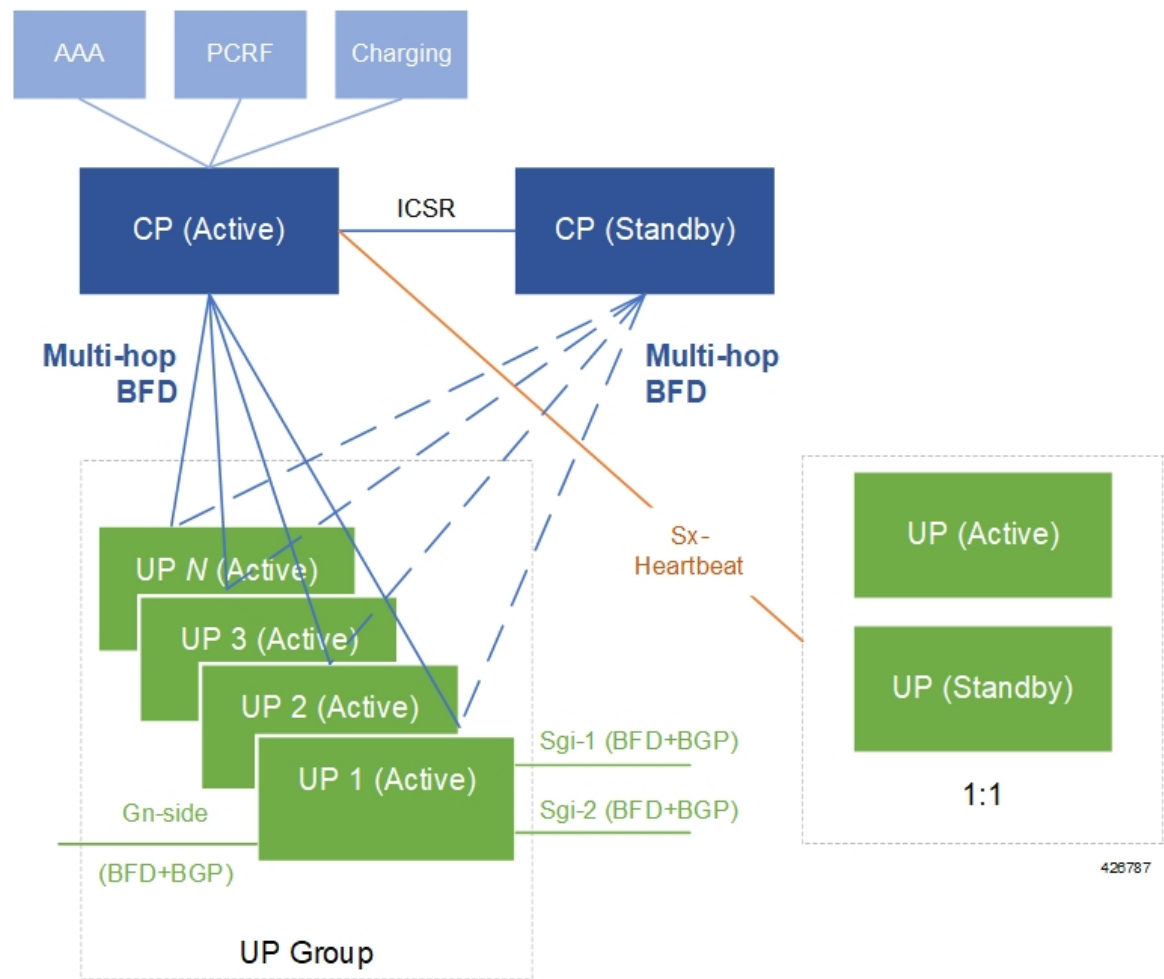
AAA

PCRF

Charging

CP (Active)

ICSR

CP (Standby)

Multi-hop BFD

Multi-hop BFD

UP N (Active)

UP 3 (Active)

UP 2 (Active)

UP 1 (Active)

Sx-Heartbeat

UP (Active)

UP (Standby)

Sgi-1 (BFD+BGP)

Sgi-2 (BFD+BGP)

Gn-side

(BFD+BGP)

1:1

UP Group

426787